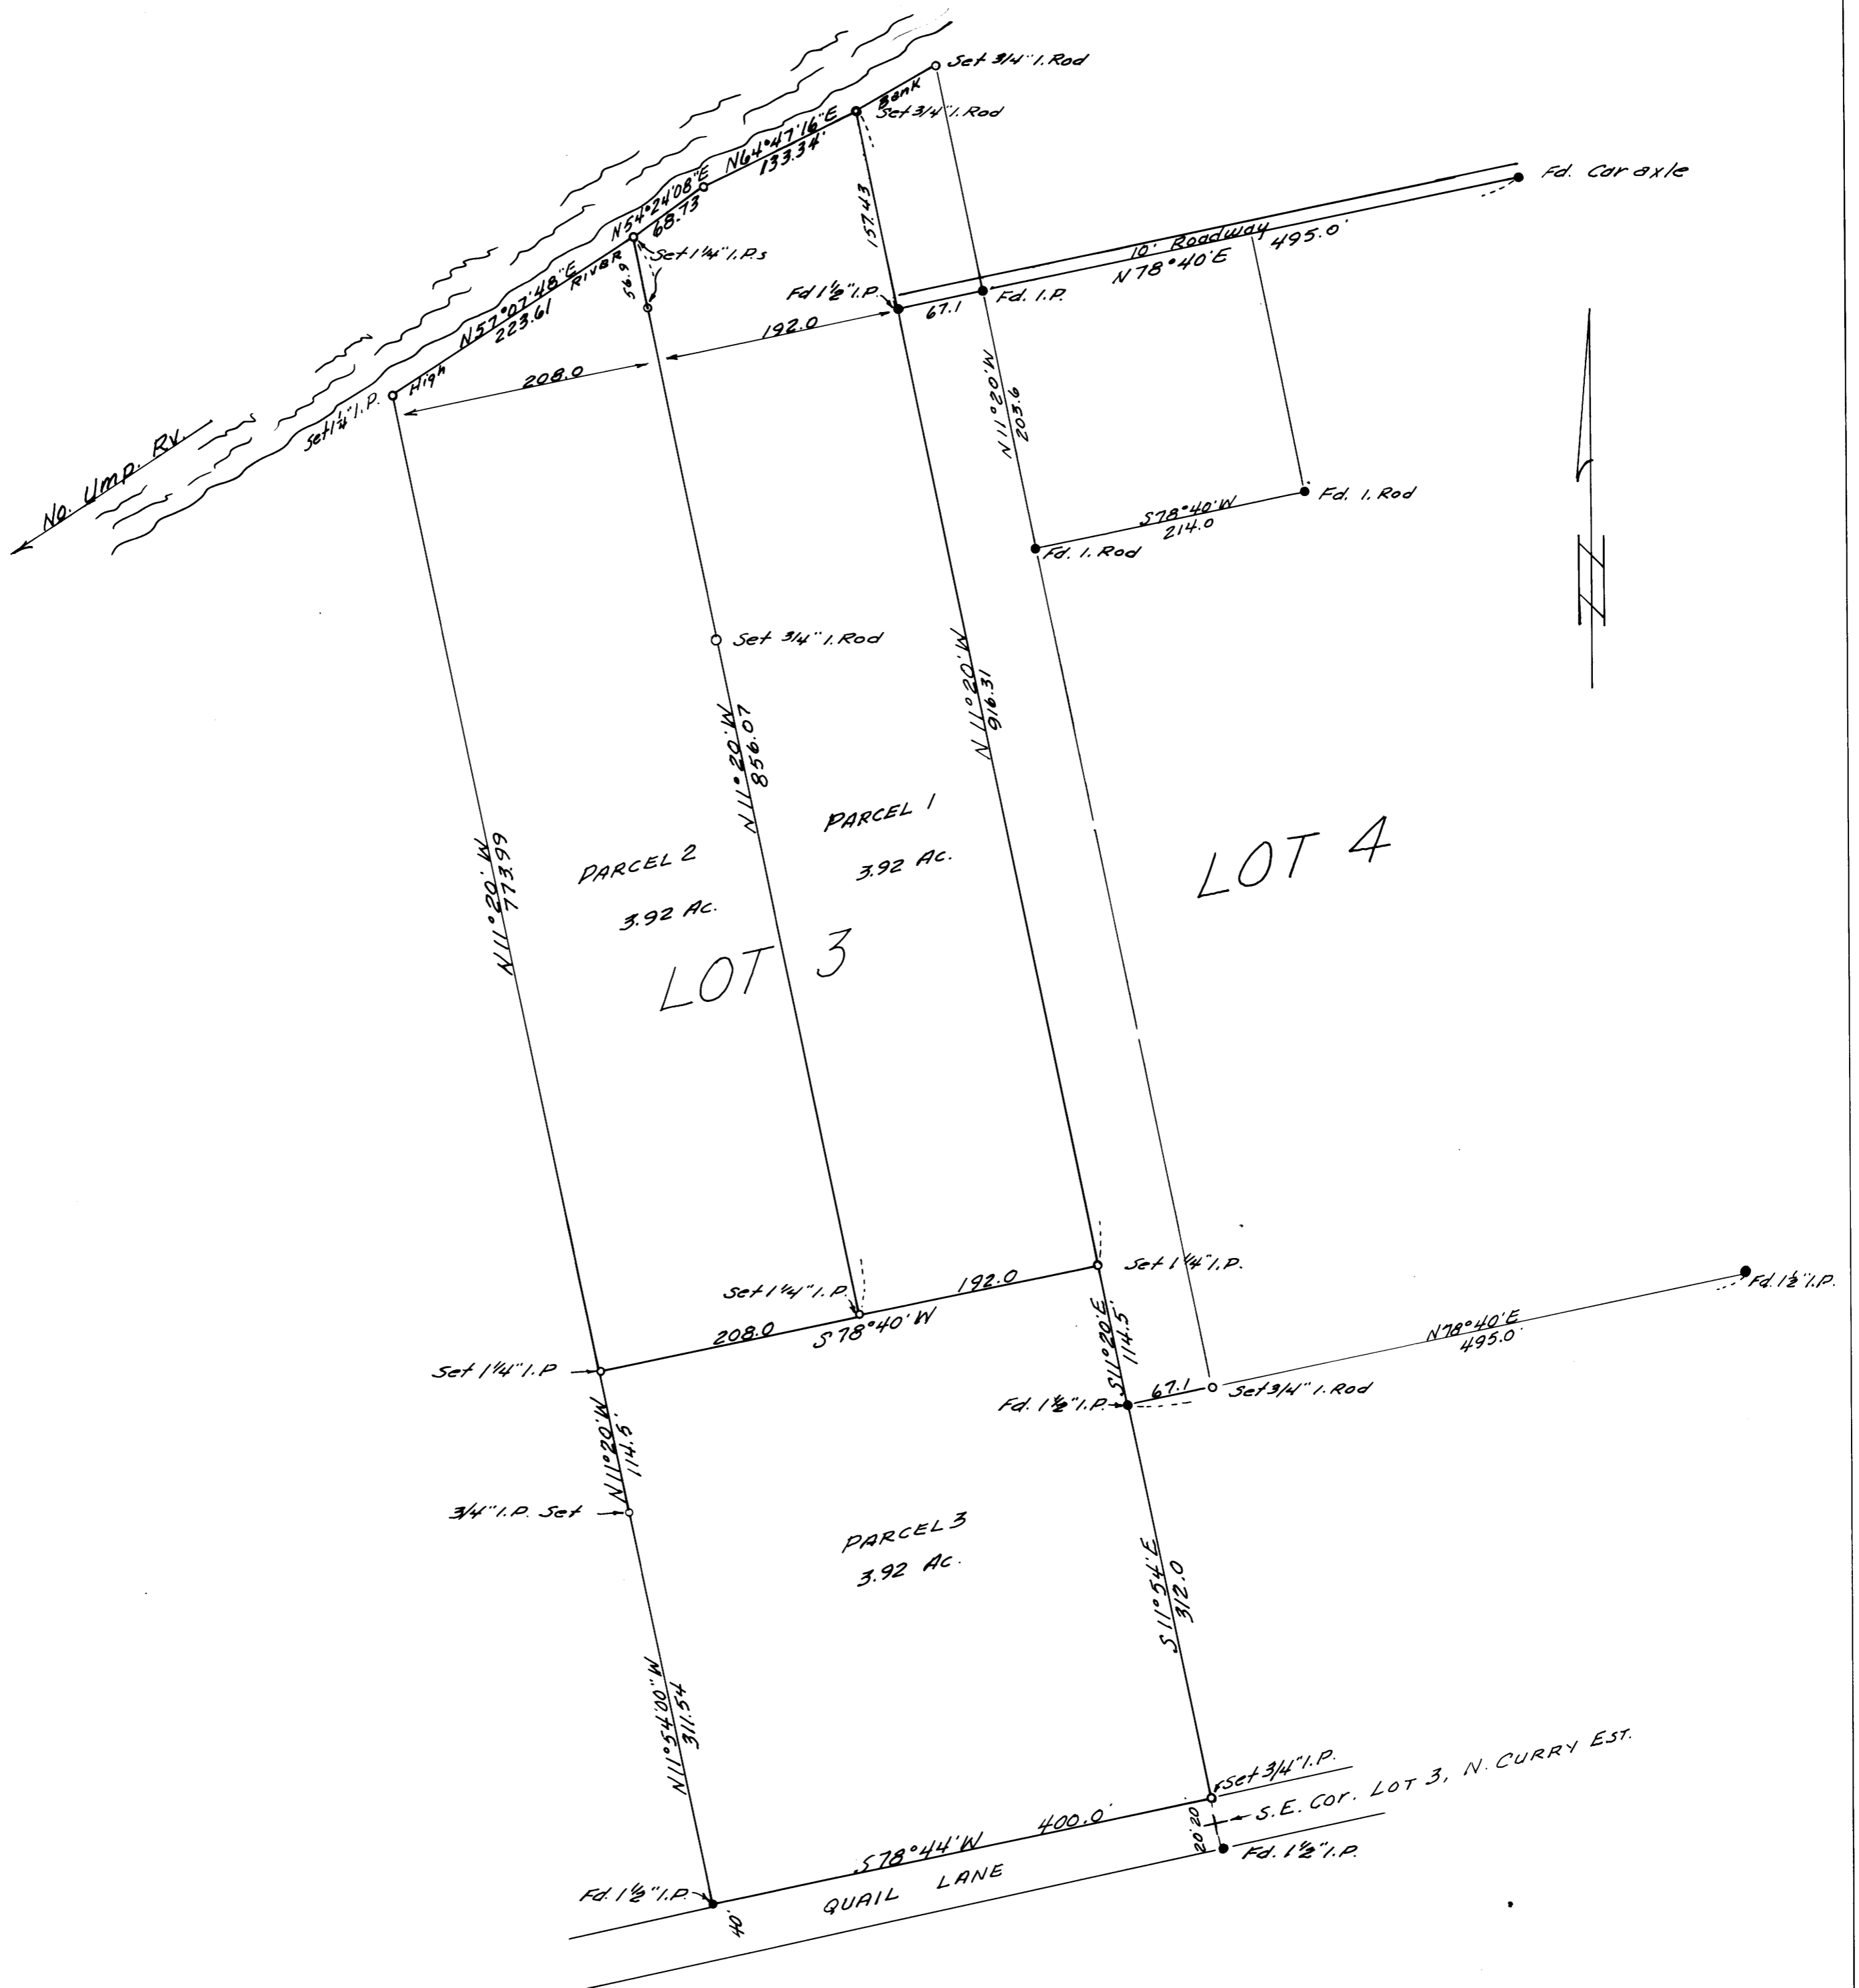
Set 3/4" I. Rod
Bank
Set 3/4" I. Rod
N64°47'16"E
133.34'
N54°24'08"E
68.73
Fd. Car axle
10' Roadway
495.0'
N78°40'E
157.43
Set 1¼" I.P.s
56.9
RIVER
N57°07'48"E
223.61
High
Fd 1½" I.P.
67.1
Fd. I.P.
192.0
208.0
Set 1¼" I.P.
No. Ump. Rv.
N11°20'W
203.6
S78°40'W
214.0
Fd. I. Rod
Fd. I. Rod
Set 3/4" I. Rod
N11°20'W
856.07
N11°20'W
916.31
PARCEL 1
3.92 Ac.
PARCEL 2
3.92 Ac.
N11°20'W
773.99
LOT 3
LOT 4
Set 1¼" I.P.
Set 1¼" I.P.
192.0
Fd. 1½" I.P.
N78°40'E
495.0'
208.0
S78°40'W
S11°20'E
114.5'
Set 1¼" I.P
67.1
Set 3/4" I. Rod
Fd. 1½" I.P.
N11°20'W
114.5'
3/4" I.P. Set
PARCEL 3
3.92 Ac.
S11°54'E
312.0
N11°54'00"W
311.54
Set 3/4" I.P.
S.E. Cor. Lot 3, N. CURRY EST.
400.0'
S78°44'W
20.20
Fd. 1½" I.P.
Fd. 1½" I.P.
QUAIL LANE
40'